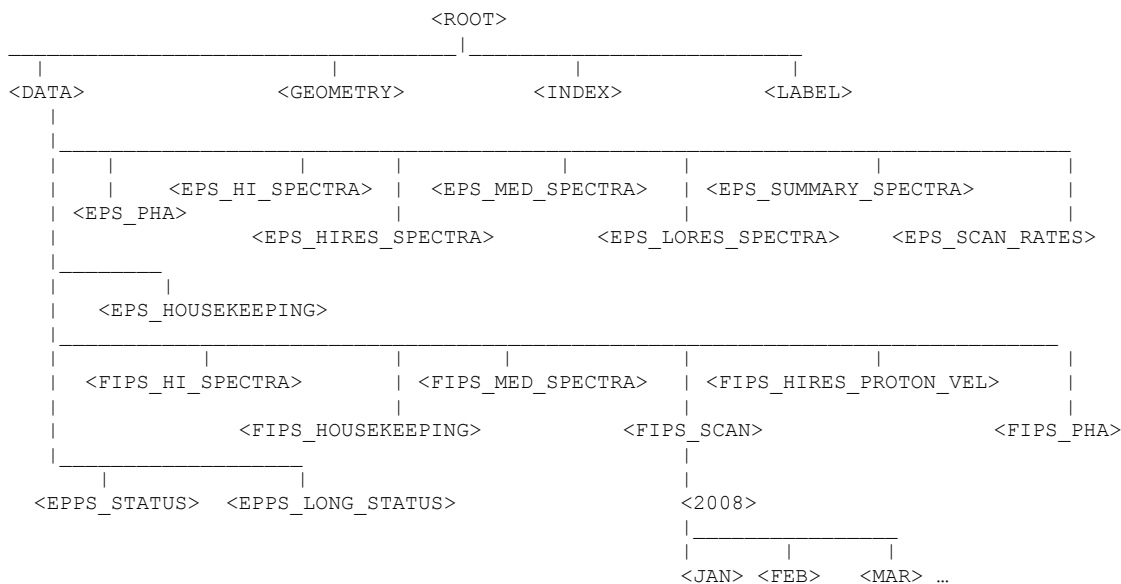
<ROOT>

<DATA>

<GEOMETRY>

<INDEX>

<LABEL>

<EPS_PHA>

<EPS_HI_SPECTRA>

<EPS_HIRES_SPECTRA>

<EPS_MED_SPECTRA>

<EPS_LORES_SPECTRA>

<EPS_SUMMARY_SPECTRA>

<EPS_SCAN_RATES>

<EPS_HOUSEKEEPING>

<FIPS_HI_SPECTRA>

<FIPS_HOUSEKEEPING>

<FIPS_MED_SPECTRA>

<FIPS_SCAN>

<FIPS_HIRES_PROTON_VEL>

<FIPS_PHA>

<EPPS_STATUS>

<EPPS_LONG_STATUS>

<2008>

<JAN> <FEB> <MAR> …